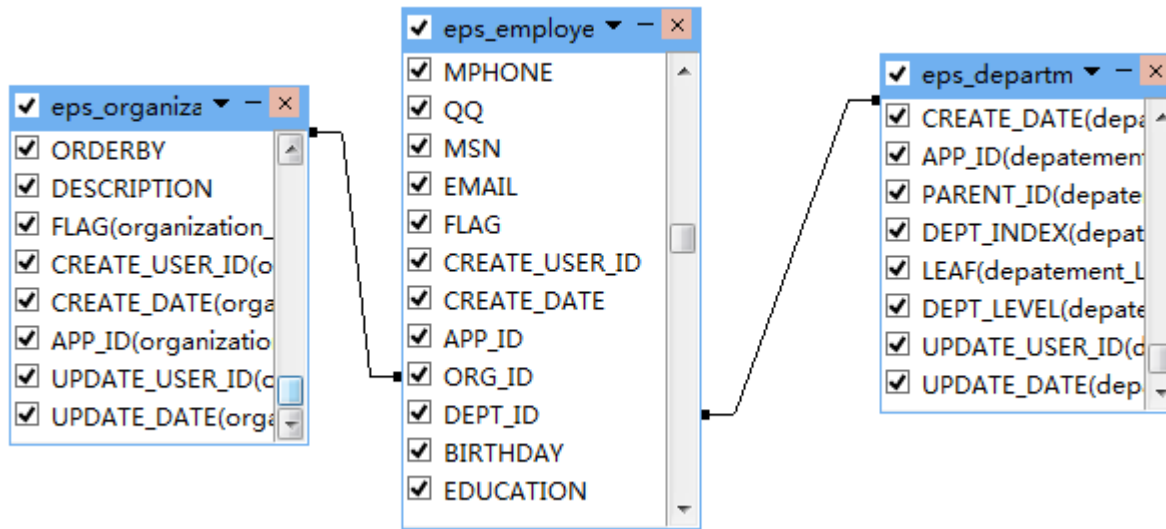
eps_organiza
ORDERBY
DESCRIPTION
FLAG(organization_
CREATE_USER_ID(o
CREATE_DATE(orga
APP_ID(organizatio
UPDATE_USER_ID(o
UPDATE_DATE(orga

eps_employe
MPHONE
QQ
MSN
EMAIL
FLAG
CREATE_USER_ID
CREATE_DATE
APP_ID
ORG_ID
DEPT_ID
BIRTHDAY
EDUCATION

eps_departm
CREATE_DATE(depa
APP_ID(depatemen
PARENT_ID(depate
DEPT_INDEX(depat
LEAF(depatement_L
DEPT_LEVEL(depate
UPDATE_USER_ID(d
UPDATE_DATE(dep